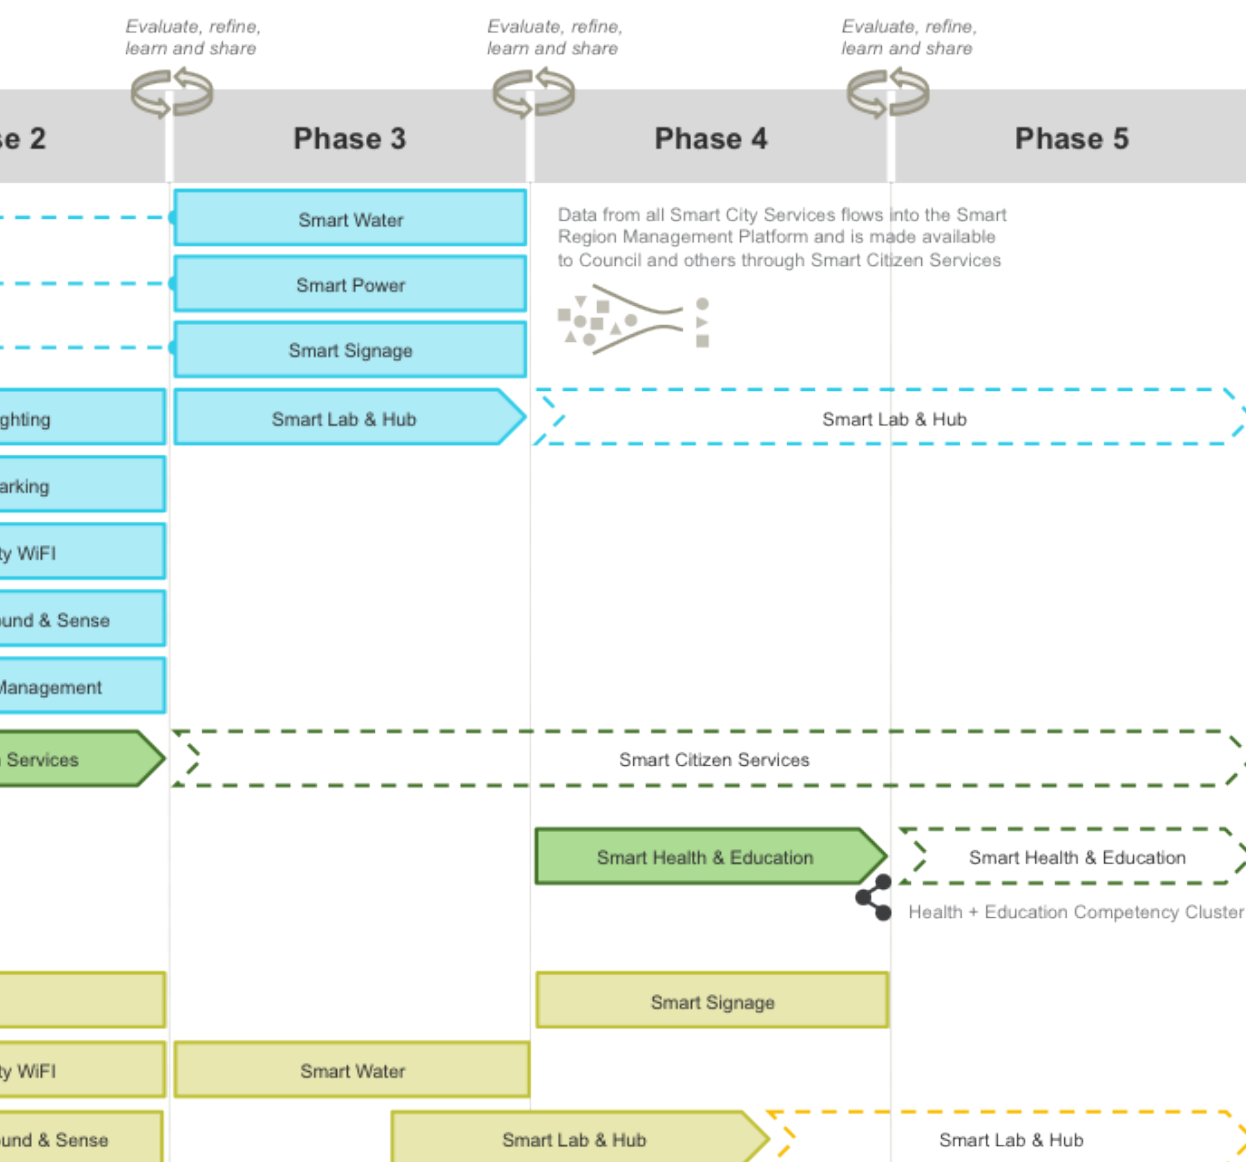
Evaluate, refine, learn and share

Evaluate, refine, learn and share

Evaluate, refine, learn and share

se 2

Phase 3

Phase 4

Phase 5

Smart Water

Smart Power

Smart Signage

Data from all Smart City Services flows into the Smart Region Management Platform and is made available to Council and others through Smart Citizen Services

ghting

Smart Lab & Hub

Smart Lab & Hub

arking

ty WiFI

und & Sense

Management

Services

Smart Citizen Services

Smart Health & Education

Smart Health & Education

Health + Education Competency Cluster

Smart Signage

ty WiFI

Smart Water

und & Sense

Smart Lab & Hub

Smart Lab & Hub